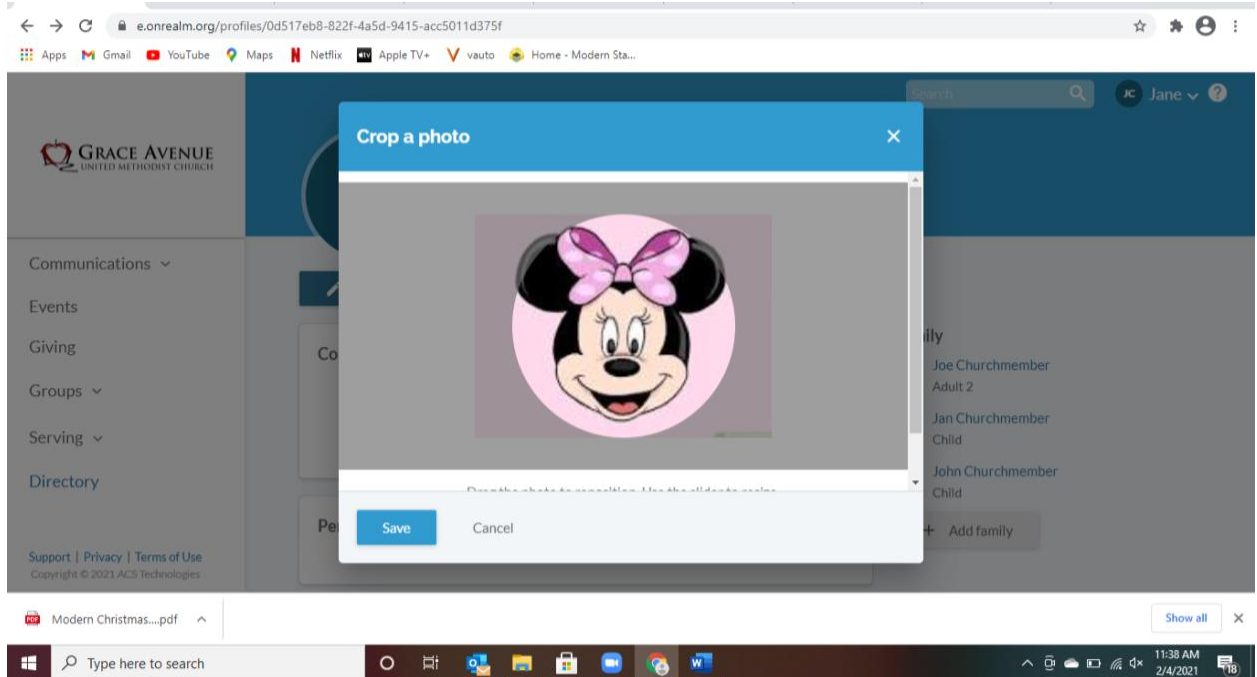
e.onrealm.org/profiles/0d517eb8-822f-4a5d-9415-acc5011d375f

Apps Gmail YouTube Maps Netflix Apple TV+ vauto Home - Modern Sta...

Search JC Jane ?

GRACE AVENUE UNITED METHODIST CHURCH

Communications
Events
Giving
Groups
Serving
Directory

Support | Privacy | Terms of Use
Copyright © 2021 ACS Technologies

Co

Pe

ily
Joe Churchmember
Adult 2
Jan Churchmember
Child
John Churchmember
Child
+ Add family

Crop a photo

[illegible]

Save Cancel

Modern Christmas....pdf

Show all

Type here to search

11:38 AM 2/4/2021